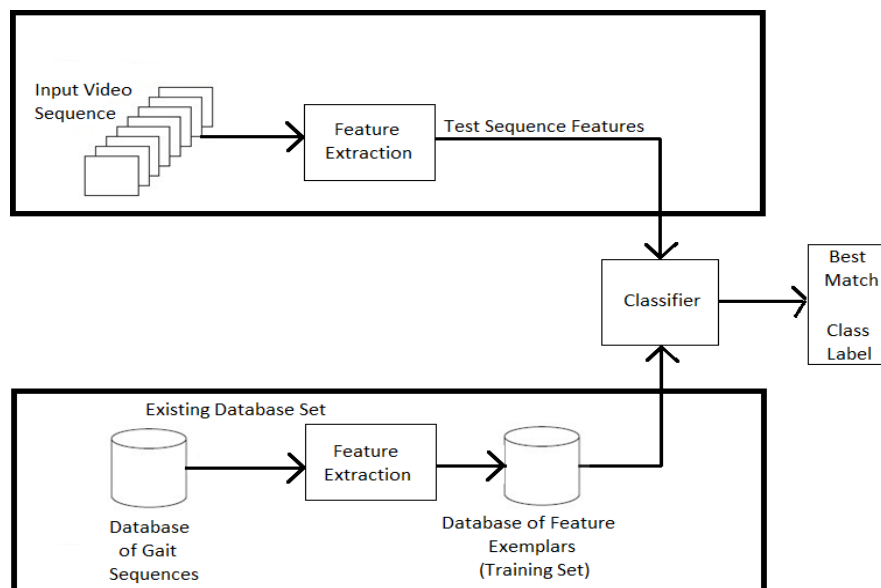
Input Video Sequence

Feature Extraction

Test Sequence Features

Classifier

Best Match

Class Label

Existing Database Set

Feature Extraction

Database of Gait Sequences

Database of Feature Exemplars (Training Set)